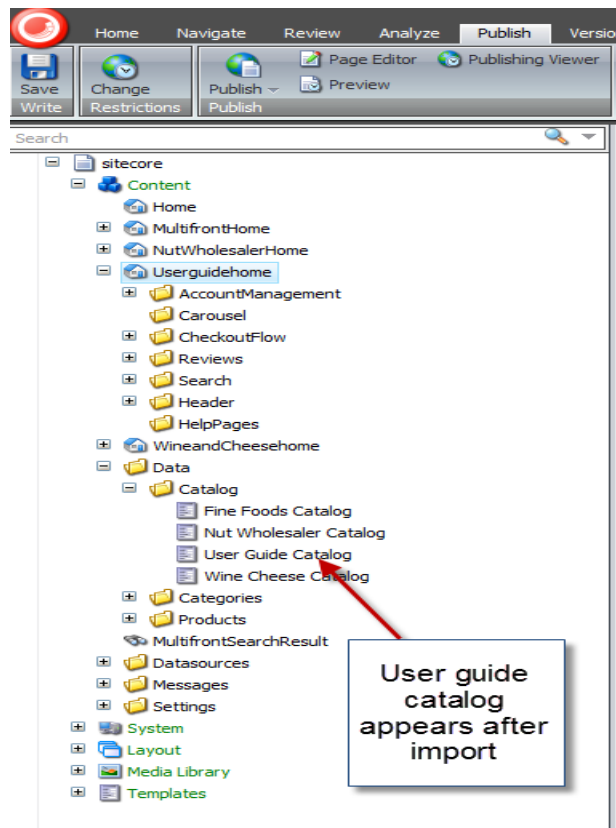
Home Navigate Review Analyze Publish Versio

Save
Write

Change
Restrictions

Publish
Publish

Page Editor
Preview
Publishing Viewer

Search

sitecore
Content
Home
MultifrontHome
NutWholesalerHome
Userguidehome
AccountManagement
Carousel
CheckoutFlow
Reviews
Search
Header
HelpPages
WineandCheesehome
Data
Catalog
Fine Foods Catalog
Nut Wholesaler Catalog
User Guide Catalog
Wine Cheese Catalog
Categories
Products
MultifrontSearchResult
Datasources
Messages
Settings
System
Layout
Media Library
Templates

User guide catalog appears after import